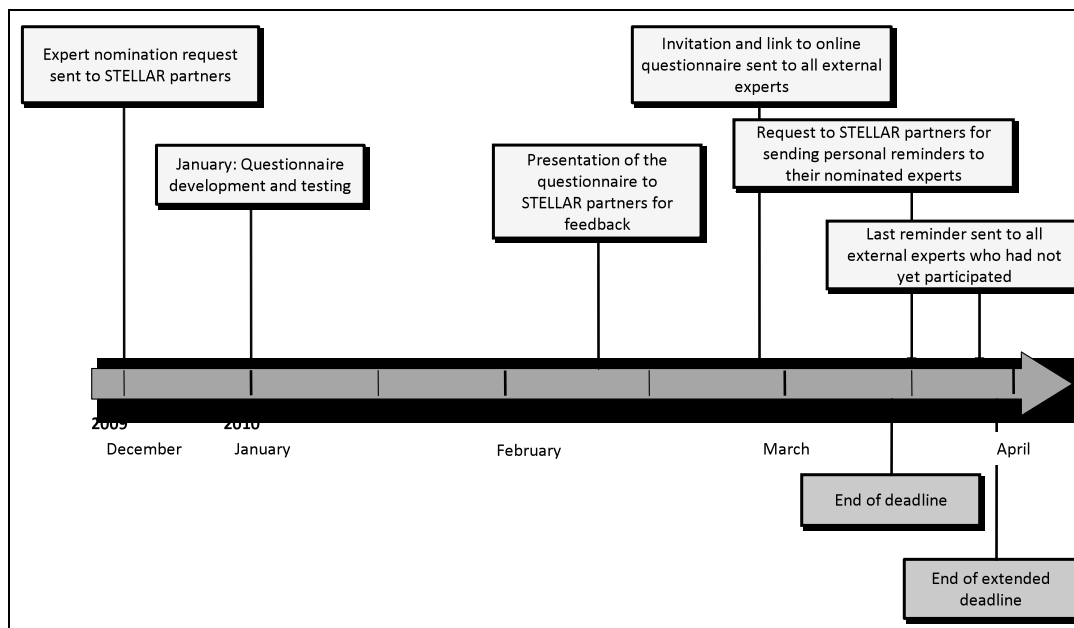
Expert nomination request sent to STELLAR partners

January: Questionnaire development and testing

Presentation of the questionnaire to STELLAR partners for feedback

Invitation and link to online questionnaire sent to all external experts

Request to STELLAR partners for sending personal reminders to their nominated experts

Last reminder sent to all external experts who had not yet participated

2009
December

2010
January

February

March

April

End of deadline

End of extended deadline